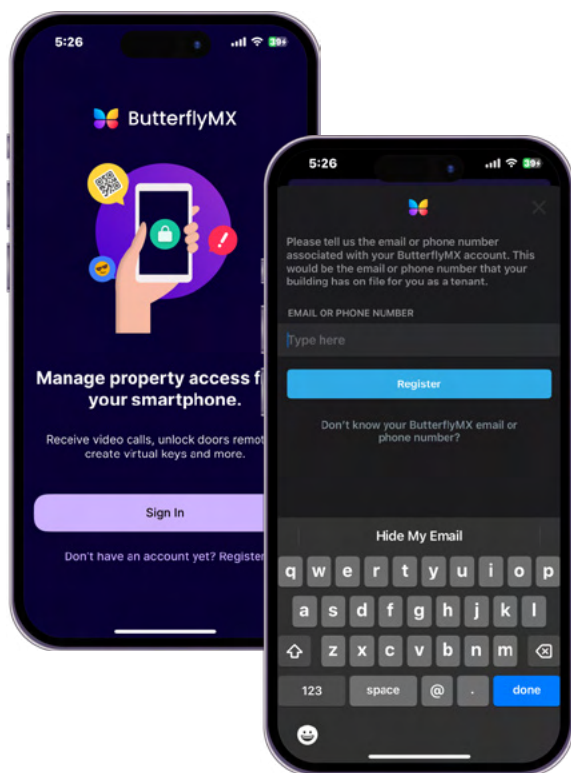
5:26

ButterflyMX

Manage property access f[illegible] your smartphone.

Receive video calls, unlock doors remot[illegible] create virtual keys and more.

Sign In

Don't have an account yet? Register

5:26

Please tell us the email or phone number associated with your ButterflyMX account. This would be the email or phone number that your building has on file for you as a tenant.

EMAIL OR PHONE NUMBER

Type here

Register

Don't know your ButterflyMX email or phone number?

Hide My Email

q w e r t y u i o p
a s d f g h j k l
z x c v b n m
123 space @ . done